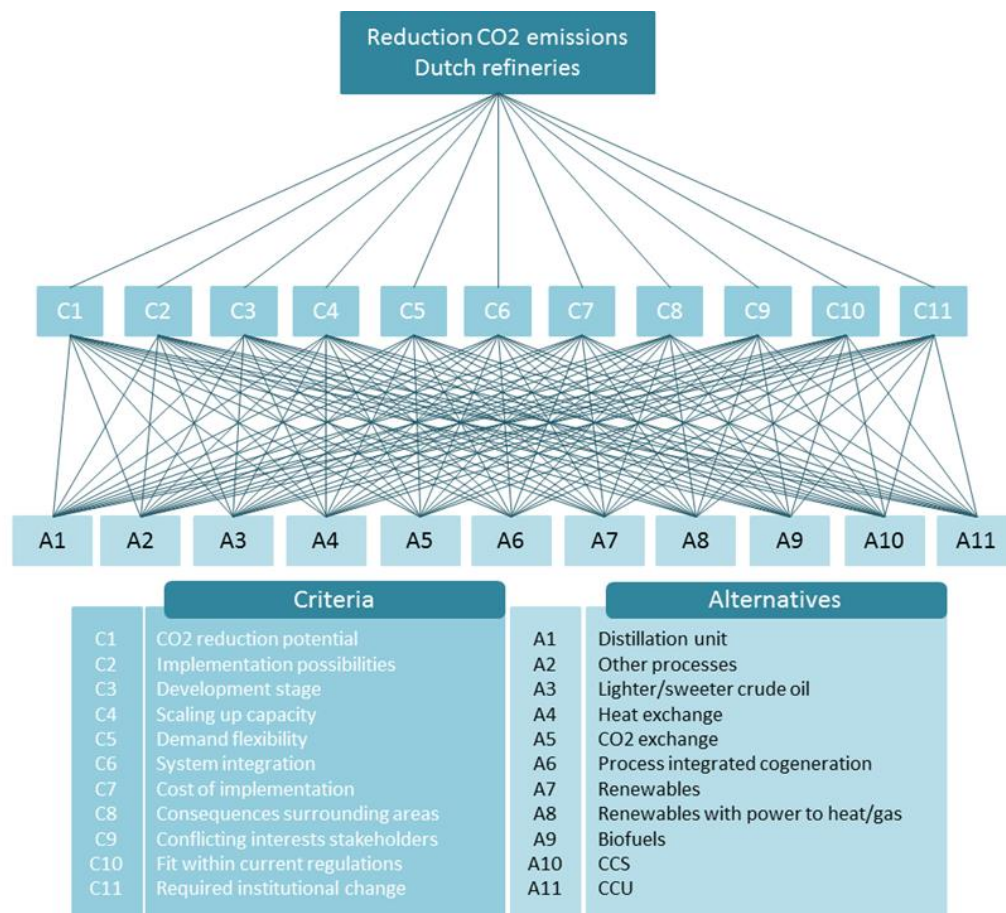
Reduction CO2 emissions
Dutch refineries

C1 C2 C3 C4 C5 C6 C7 C8 C9 C10 C11

A1 A2 A3 A4 A5 A6 A7 A8 A9 A10 A11

Criteria

| | |
|---|---|
| C1 | CO2 reduction potential |
| C2 | Implementation possibilities |
| C3 | Development stage |
| C4 | Scaling up capacity |
| C5 | Demand flexibility |
| C6 | System integration |
| C7 | Cost of implementation |
| C8 | Consequences surrounding areas |
| C9 | Conflicting interests stakeholders |
| C10 | Fit within current regulations |
| C11 | Required institutional change |

Alternatives

| | |
|---|---|
| A1 | Distillation unit |
| A2 | Other processes |
| A3 | Lighter/sweeter crude oil |
| A4 | Heat exchange |
| A5 | CO2 exchange |
| A6 | Process integrated cogeneration |
| A7 | Renewables |
| A8 | Renewables with power to heat/gas |
| A9 | Biofuels |
| A10 | CCS |
| A11 | CCU |